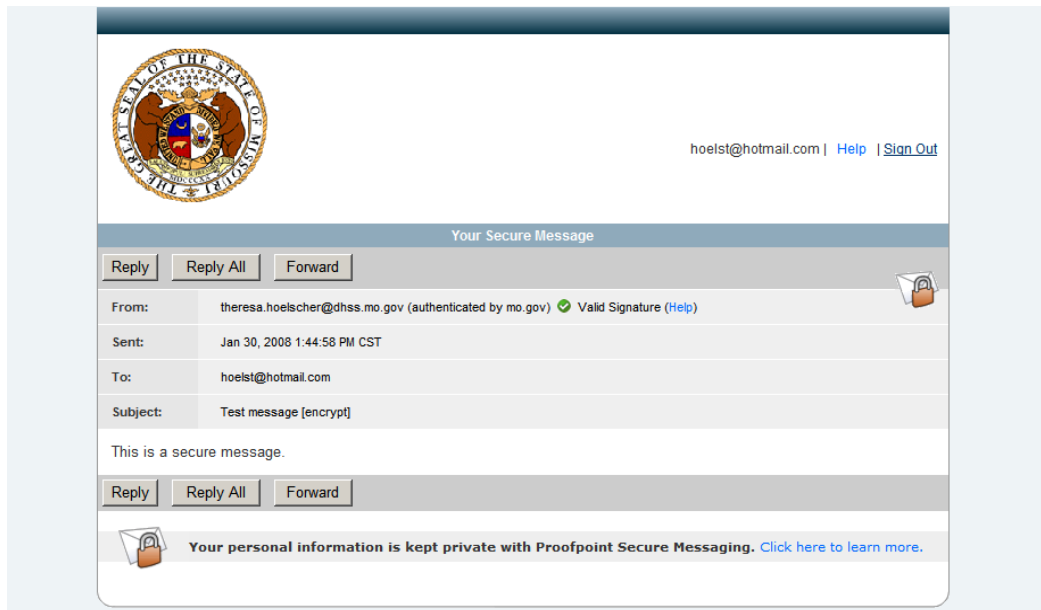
THE GREAT SEAL OF THE STATE OF MISSOURI

hoelst@hotmail.com | Help | Sign Out

Your Secure Message

Reply | Reply All | Forward

| | |
|---|---|
| From: | theresa.hoelscher@dhss.mo.gov (authenticated by mo.gov) Valid Signature (Help) |
| Sent: | Jan 30, 2008 1:44:58 PM CST |
| To: | hoelst@hotmail.com |
| Subject: | Test message [encrypt] |

This is a secure message.

Reply | Reply All | Forward

Your personal information is kept private with Proofpoint Secure Messaging. Click here to learn more.